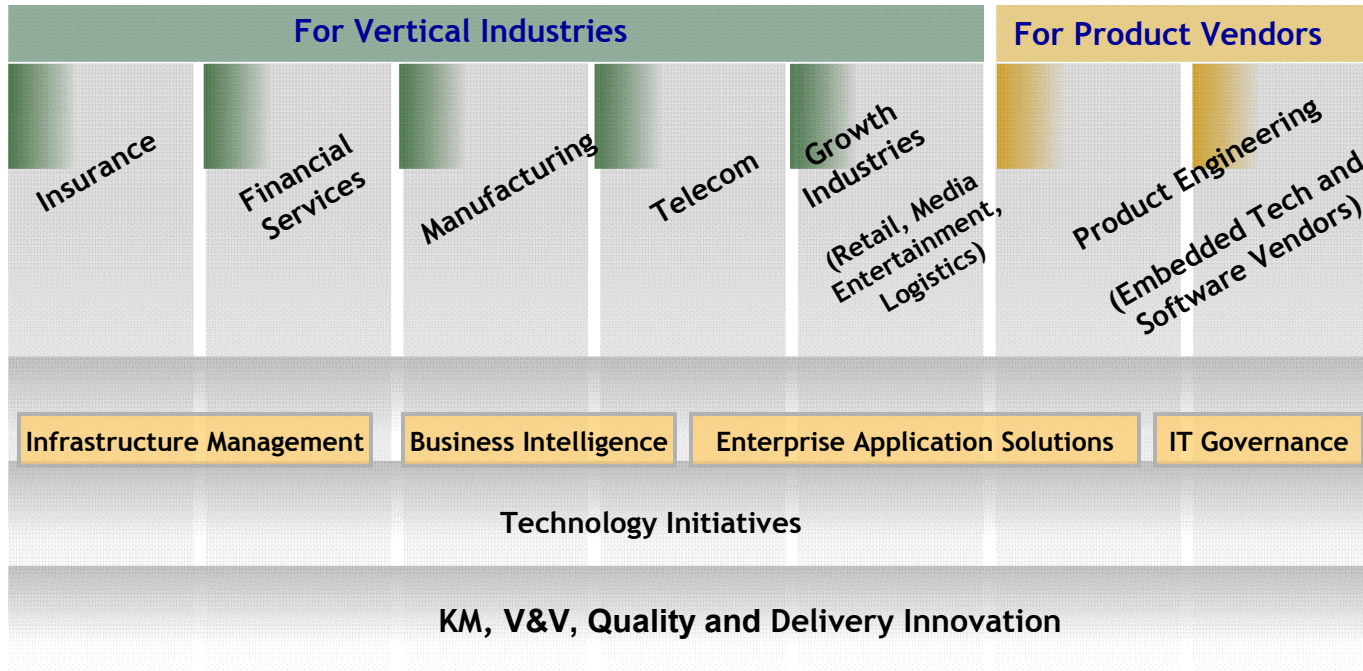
For Vertical Industries

For Product Vendors

Insurance

Financial Services

Manufacturing

Telecom

Growth Industries

(Retail, Media Entertainment, Logistics)

Product Engineering

(Embedded Tech and Software Vendors)

Infrastructure Management

Business Intelligence

Enterprise Application Solutions

IT Governance

Technology Initiatives

KM, V&V, Quality and Delivery Innovation